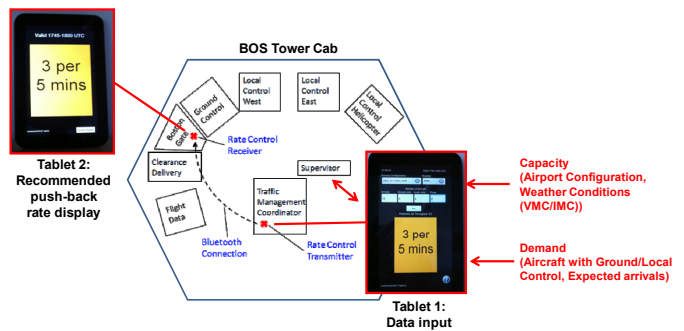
Valid 1745-1800 UTC

3 per 5 mins

Tablet 2: Recommended push-back rate display

BOS Tower Cab

Local Control West

Local Control East

Local Control Helicopter

Ground Control

Boston Gate

Rate Control Receiver

Clearance Delivery

Supervisor

Traffic Management Coordinator

Flight Data

Bluetooth Connection

Rate Control Transmitter

3 per 5 mins

Tablet 1: Data input

Capacity (Airport Configuration, Weather Conditions (VMC/IMC))

Demand (Aircraft with Ground/Local Control, Expected arrivals)